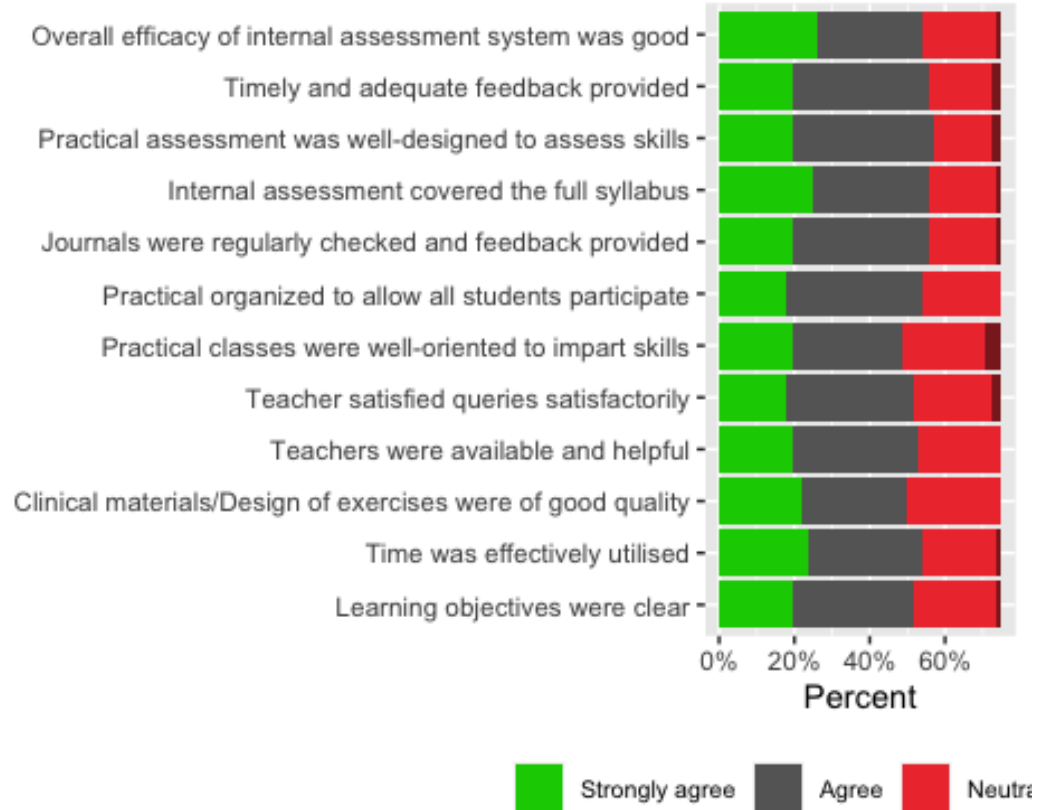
Overall efficacy of internal assessment system was good
Timely and adequate feedback provided
Practical assessment was well-designed to assess skills
Internal assessment covered the full syllabus
Journals were regularly checked and feedback provided
Practical organized to allow all students participate
Practical classes were well-oriented to impart skills
Teacher satisfied queries satisfactorily
Teachers were available and helpful
Clinical materials/Design of exercises were of good quality
Time was effectively utilised
Learning objectives were clear

0%
20%
40%
60%
Percent

Strongly agree
Agree
Neutra